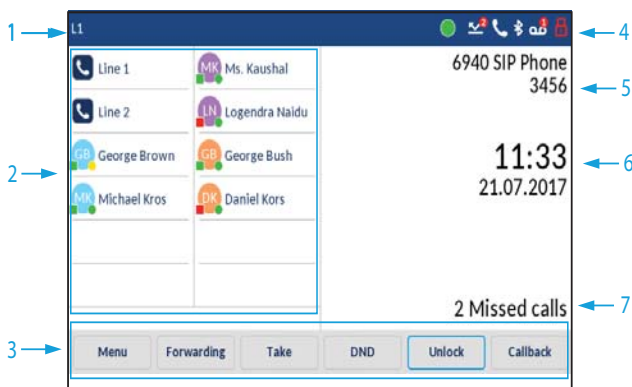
1
L1
4
2
Line 1
MK Ms. Kaushal
Line 2
LN Logendra Naidu
GB George Brown
GB George Bush
MK Michael Kros
DK Daniel Kors
6940 SIP Phone
3456
5
11:33
21.07.2017
6
2 Missed calls
7
3
Menu
Forwarding
Take
DND
Unlock
Callback